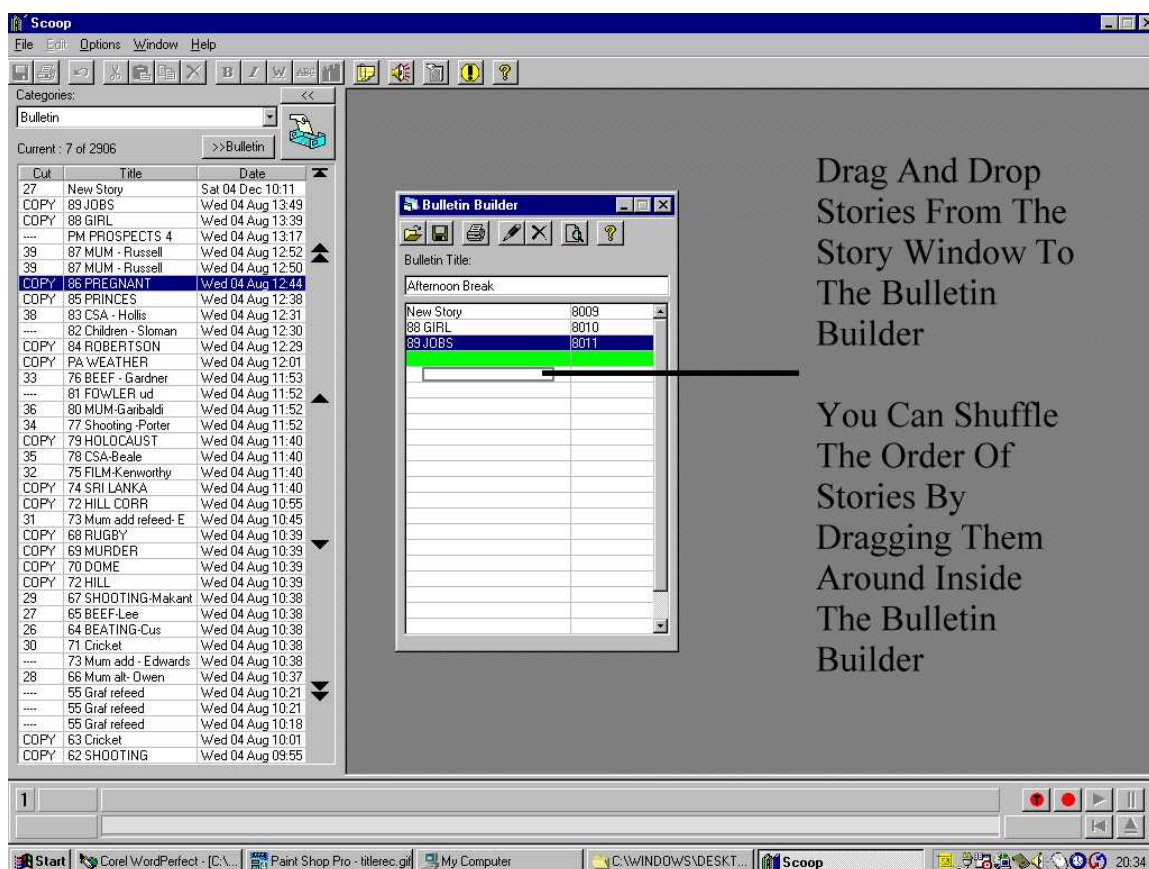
Scoop

File Edit Options Window Help

Categories:

Bulletin

Current : 7 of 2906

>>Bulletin

| Cut | Title | Date |
|---|---|---|
| 27 | New Story | Sat 04 Dec 10:11 |
| COPY | 89 JOBS | Wed 04 Aug 13:49 |
| COPY | 88 GIRL | Wed 04 Aug 13:39 |
| ---- | PM PROSPECTS 4 | Wed 04 Aug 13:17 |
| 39 | 87 MUM - Russell | Wed 04 Aug 12:52 |
| 39 | 87 MUM - Russell | Wed 04 Aug 12:50 |
| COPY | 86 PREGNANT | Wed 04 Aug 12:44 |
| COPY | 85 PRINCES | Wed 04 Aug 12:38 |
| 38 | 83 CSA - Hollis | Wed 04 Aug 12:31 |
| ---- | 82 Children - Sloman | Wed 04 Aug 12:30 |
| COPY | 84 ROBERTSON | Wed 04 Aug 12:29 |
| COPY | PA WEATHER | Wed 04 Aug 12:01 |
| 33 | 76 BEEF - Gardner | Wed 04 Aug 11:53 |
| ---- | 81 FOWLER ud | Wed 04 Aug 11:52 |
| 36 | 80 MUM-Garibaldi | Wed 04 Aug 11:52 |
| 34 | 77 Shooting -Porter | Wed 04 Aug 11:52 |
| COPY | 79 HOLOCAUST | Wed 04 Aug 11:40 |
| 35 | 78 CSA-Beale | Wed 04 Aug 11:40 |
| 32 | 75 FILM-Kenworthy | Wed 04 Aug 11:40 |
| COPY | 74 SRI LANKA | Wed 04 Aug 11:40 |
| COPY | 72 HILL CORR | Wed 04 Aug 10:55 |
| 31 | 73 Mum add refeed- E | Wed 04 Aug 10:45 |
| COPY | 68 RUGBY | Wed 04 Aug 10:39 |
| COPY | 69 MURDER | Wed 04 Aug 10:39 |
| COPY | 70 DOME | Wed 04 Aug 10:39 |
| COPY | 72 HILL | Wed 04 Aug 10:39 |
| 29 | 67 SHOOTING-Makant | Wed 04 Aug 10:38 |
| 27 | 65 BEEF-Lee | Wed 04 Aug 10:38 |
| 26 | 64 BEATING-Cus | Wed 04 Aug 10:38 |
| 30 | 71 Cricket | Wed 04 Aug 10:38 |
| ---- | 73 Mum add - Edwards | Wed 04 Aug 10:38 |
| 28 | 66 Mum alt- Owen | Wed 04 Aug 10:37 |
| ---- | 55 Graf refeed | Wed 04 Aug 10:21 |
| ---- | 55 Graf refeed | Wed 04 Aug 10:21 |
| ---- | 55 Graf refeed | Wed 04 Aug 10:18 |
| COPY | 63 Cricket | Wed 04 Aug 10:01 |
| COPY | 62 SHOOTING | Wed 04 Aug 09:55 |

Bulletin Builder

Bulletin Title:

Afternoon Break

| | |
|---|---|
| New Story | 8009 |
| 88 GIRL | 8010 |
| 89 JOBS | 8011 |

Drag And Drop Stories From The Story Window To The Bulletin Builder

You Can Shuffle The Order Of Stories By Dragging Them Around Inside The Bulletin Builder

1

Start | Corel WordPerfect - [C:\... | Paint Shop Pro - titlerec.gif | My Computer | C:\WINDOWS\DESKT... | Scoop | 20:34